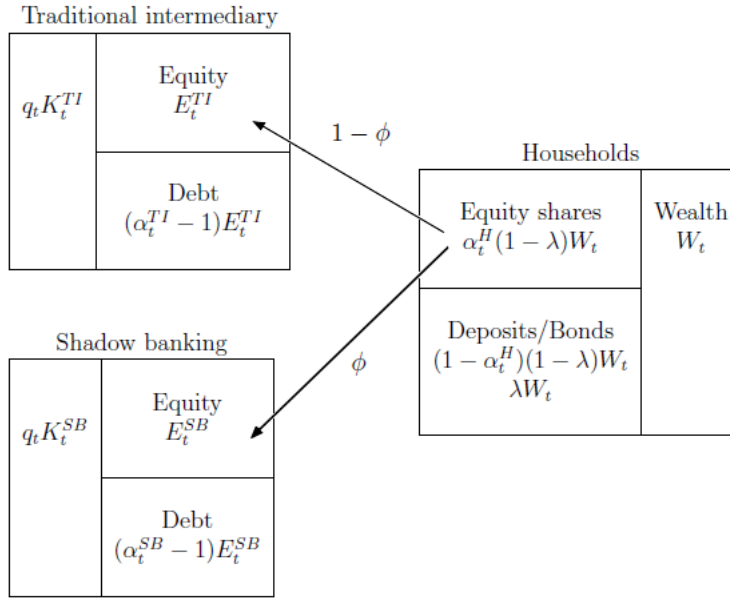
Traditional intermediary

$q_t K_t^{TI}$

Equity
$E_t^{TI}$

Debt
$(\alpha_t^{TI} - 1)E_t^{TI}$

$1 - \phi$

Households

Equity shares
$\alpha_t^H (1-\lambda) W_t$

Wealth
$W_t$

Deposits/Bonds
$(1-\alpha_t^H)(1-\lambda)W_t$
$\lambda W_t$

$\phi$

Shadow banking

$q_t K_t^{SB}$

Equity
$E_t^{SB}$

Debt
$(\alpha_t^{SB} - 1)E_t^{SB}$